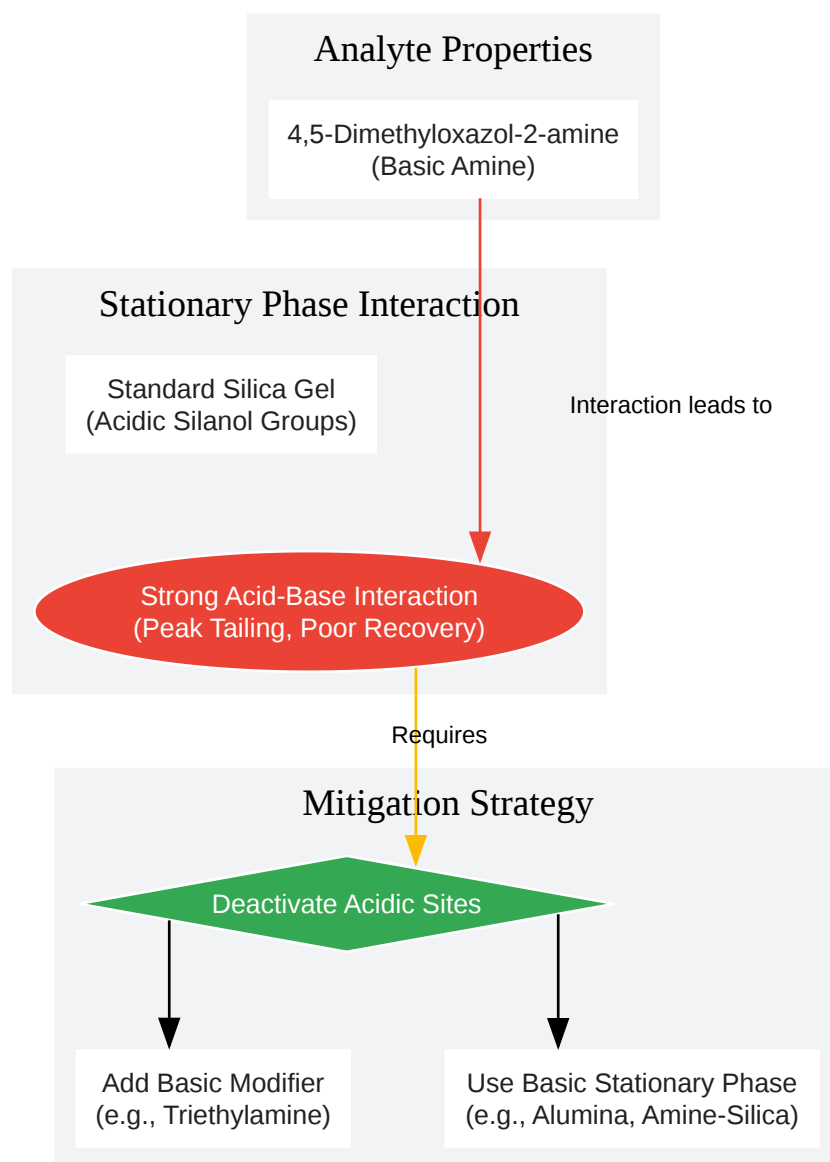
Analyte Properties

4,5-Dimethyloxazol-2-amine
(Basic Amine)

Stationary Phase Interaction

Standard Silica Gel
(Acidic Silanol Groups)

Interaction leads to

Strong Acid-Base Interaction
(Peak Tailing, Poor Recovery)

Requires

Mitigation Strategy

Deactivate Acidic Sites

Add Basic Modifier
(e.g., Triethylamine)

Use Basic Stationary Phase
(e.g., Alumina, Amine-Silica)